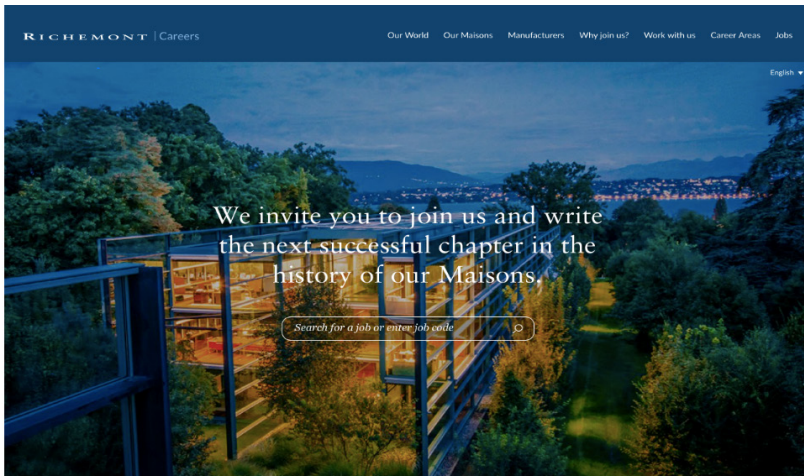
RICHEMONT | Careers

Our World Our Maisons Manufacturers Why join us? Work with us Career Areas Jobs

English ▾

We invite you to join us and write the next successful chapter in the history of our Maisons.

Search for a job or enter job code